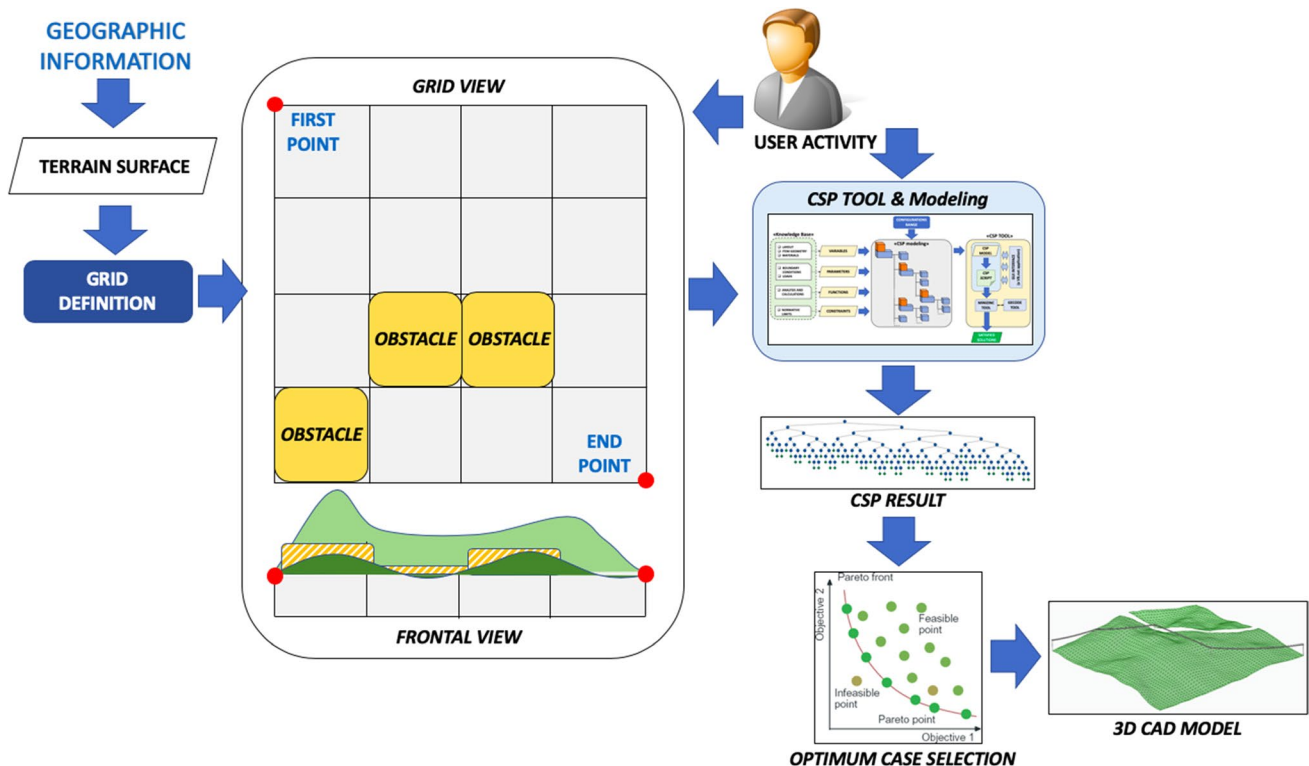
GEOGRAPHIC INFORMATION

TERRAIN SURFACE

GRID DEFINITION

GRID VIEW

FIRST POINT

OBSTACLE

OBSTACLE

OBSTACLE

END POINT

FRONTAL VIEW

USER ACTIVITY

CSP TOOL & Modeling

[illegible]

CSP RESULT

Pareto front

Objective 2

Feasible point

Infeasible point

Pareto point

Objective 1

OPTIMUM CASE SELECTION

3D CAD MODEL